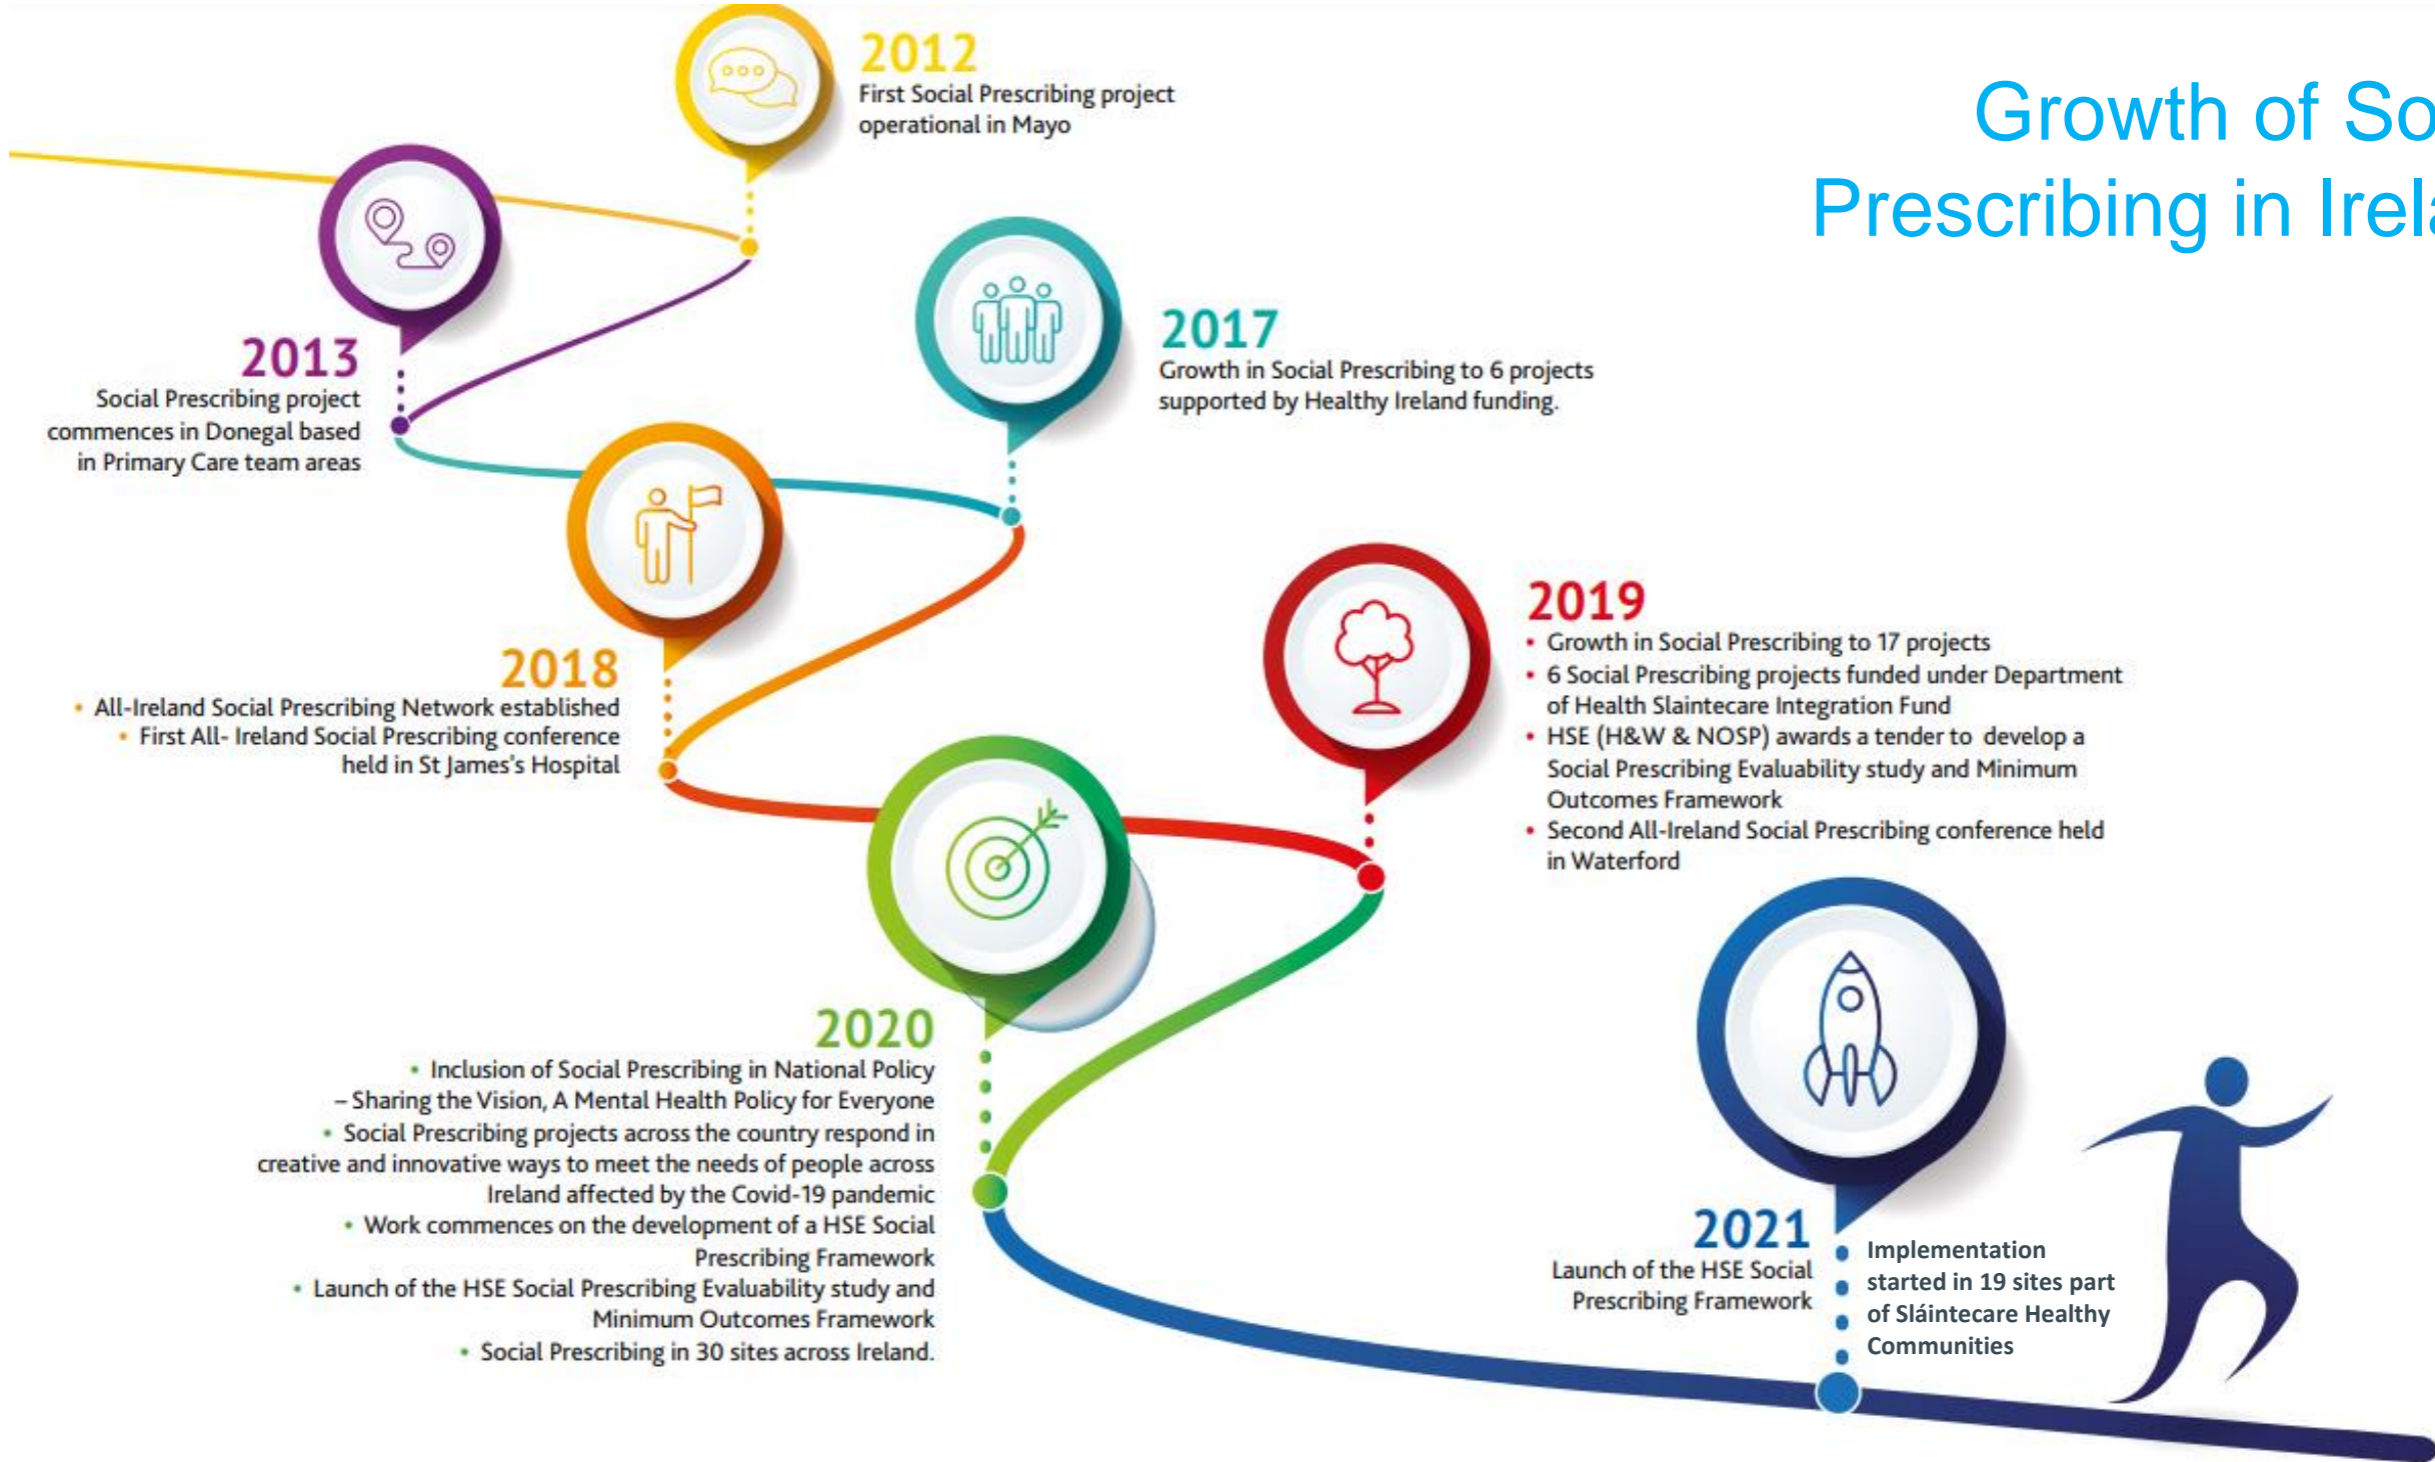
Growth of So
Prescribing in Irel

2012
First Social Prescribing project operational in Mayo

2013
Social Prescribing project commences in Donegal based in Primary Care team areas

2017
Growth in Social Prescribing to 6 projects supported by Healthy Ireland funding.

2018
• All-Ireland Social Prescribing Network established
• First All- Ireland Social Prescribing conference held in St James's Hospital

2019
• Growth in Social Prescribing to 17 projects
• 6 Social Prescribing projects funded under Department of Health Slaintecare Integration Fund
• HSE (H&W & NOSP) awards a tender to develop a Social Prescribing Evaluability study and Minimum Outcomes Framework
• Second All-Ireland Social Prescribing conference held in Waterford

2020
• Inclusion of Social Prescribing in National Policy – Sharing the Vision, A Mental Health Policy for Everyone
• Social Prescribing projects across the country respond in creative and innovative ways to meet the needs of people across Ireland affected by the Covid-19 pandemic
• Work commences on the development of a HSE Social Prescribing Framework
• Launch of the HSE Social Prescribing Evaluability study and Minimum Outcomes Framework
• Social Prescribing in 30 sites across Ireland.

2021
Launch of the HSE Social Prescribing Framework

Implementation started in 19 sites part of Sláintecare Healthy Communities